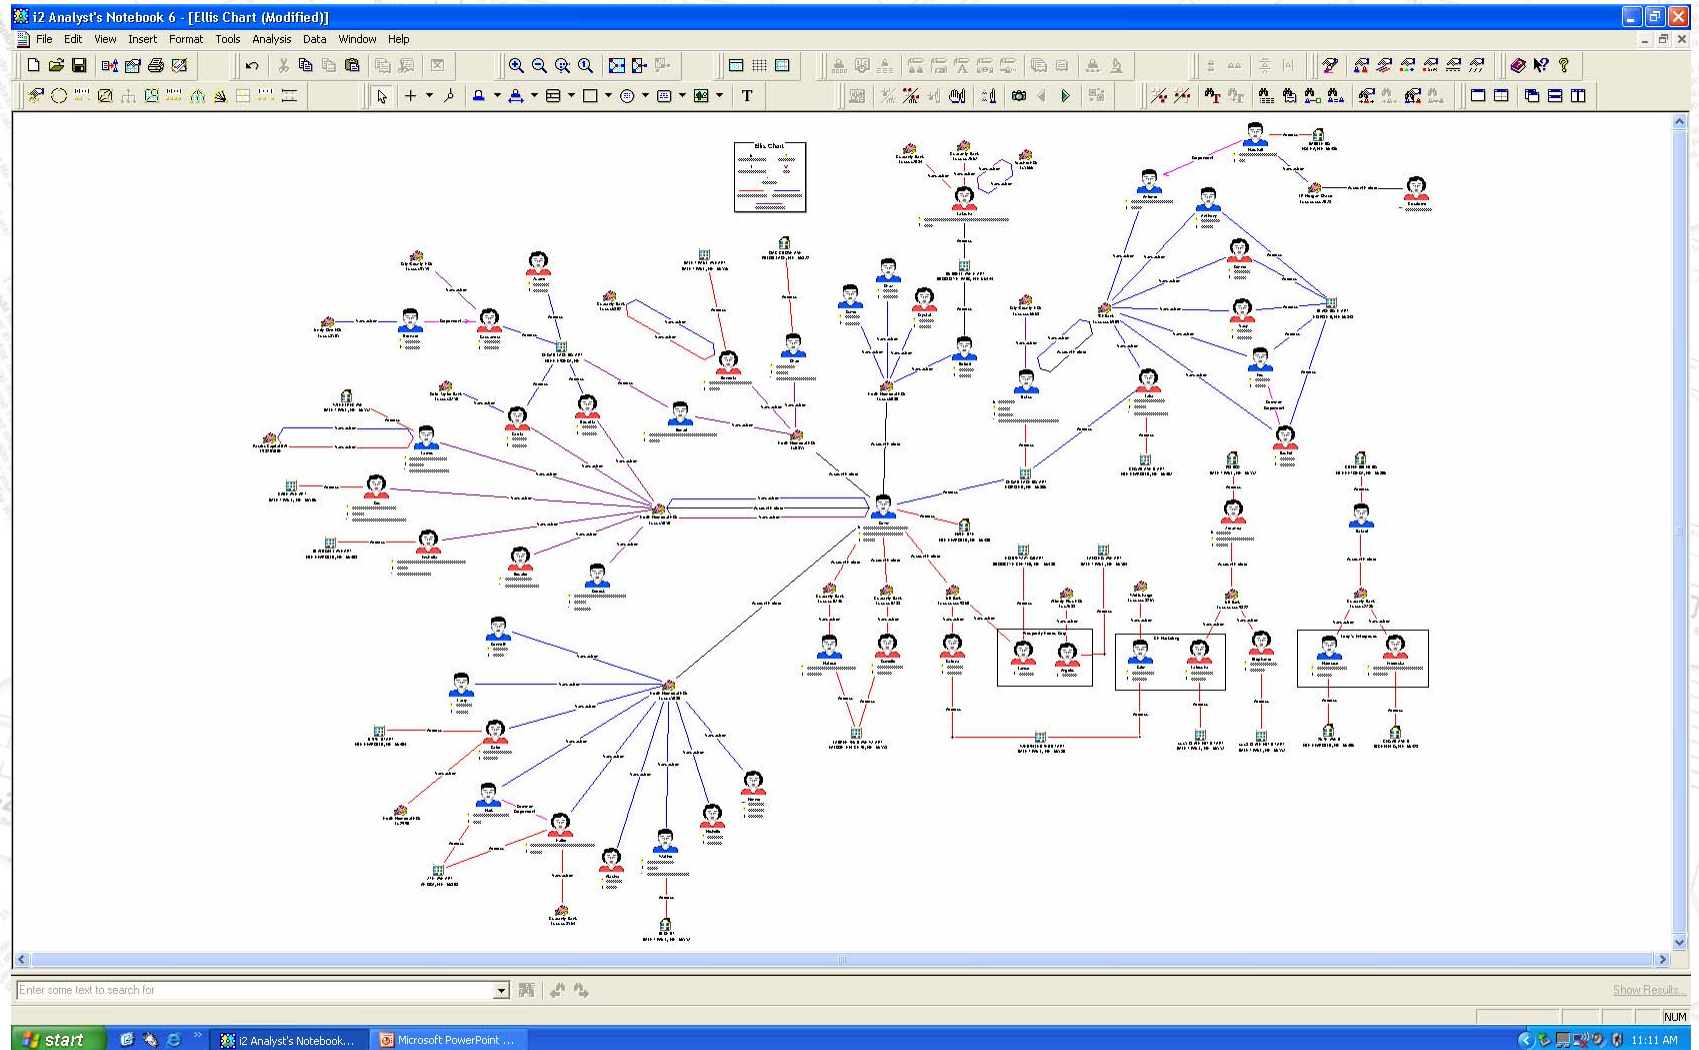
i2 Analyst's Notebook 6 - [Ellis Chart (Modified)]

File Edit View Insert Format Tools Analysis Data Window Help

T

Ellis Chart

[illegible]

Enter some text to search for

Show Results...

NUM

start

i2 Analyst's Notebook...

Microsoft PowerPoint ...

11:11 AM